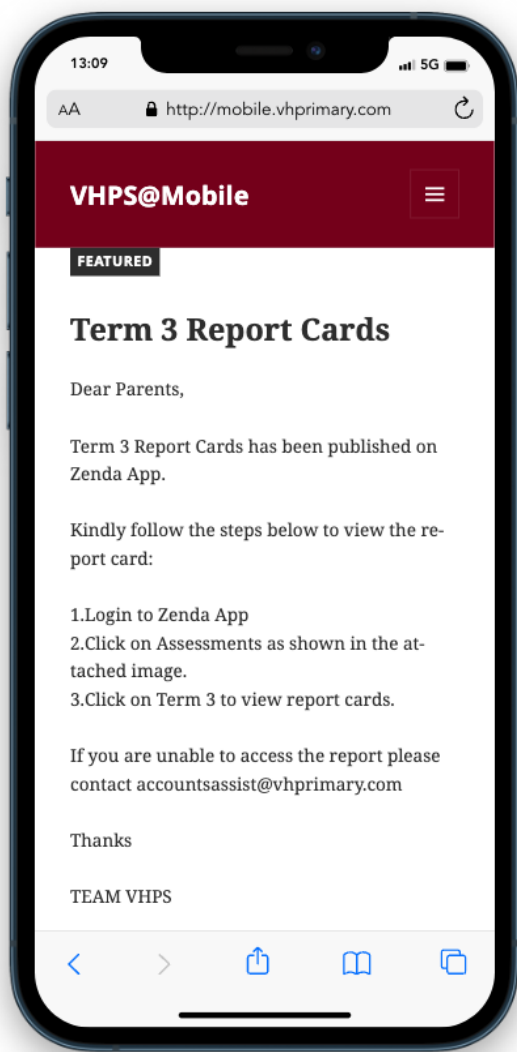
13:09

5G

AA http://mobile.vhprimary.com

VHPS@Mobile

FEATURED

Term 3 Report Cards

Dear Parents,

Term 3 Report Cards has been published on Zenda App.

Kindly follow the steps below to view the report card:

1.Login to Zenda App
2.Click on Assessments as shown in the attached image.
3.Click on Term 3 to view report cards.

If you are unable to access the report please contact accountsassist@vhprimary.com

Thanks

TEAM VHPS